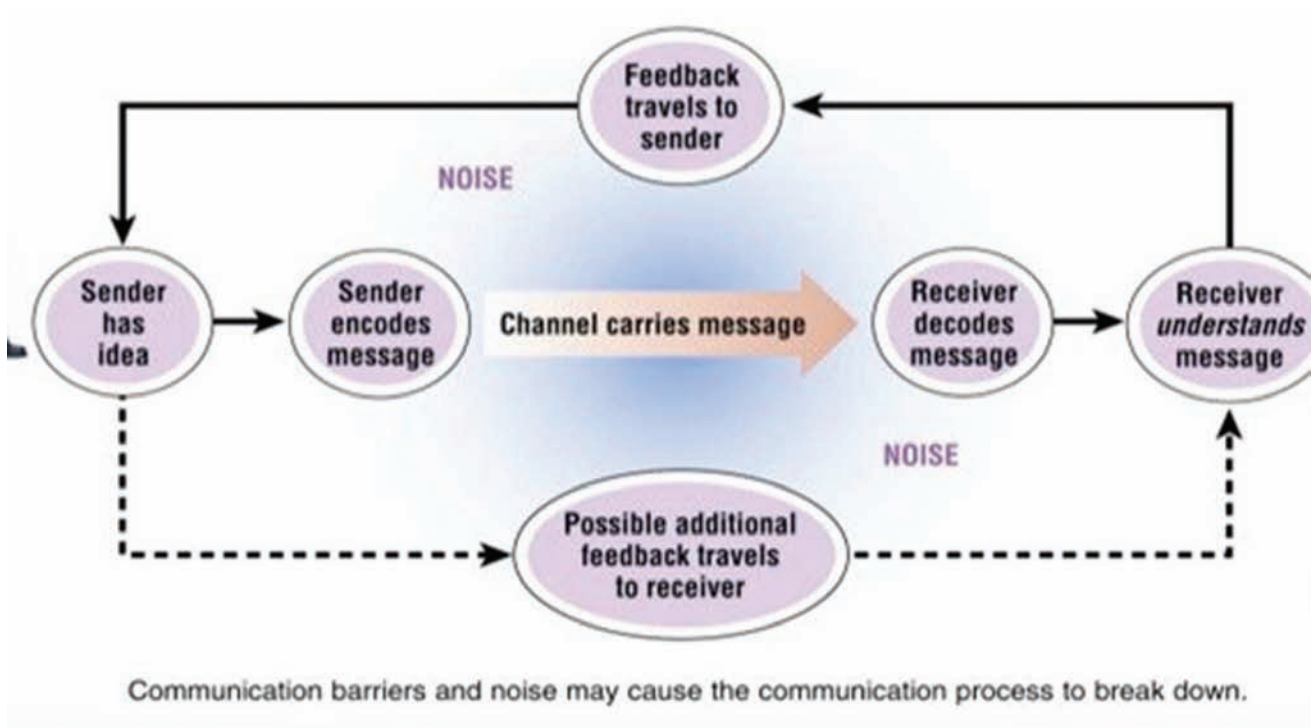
Feedback travels to sender

NOISE

Sender has idea

Sender encodes message

Channel carries message

Receiver decodes message

Receiver *understands* message

NOISE

Possible additional feedback travels to receiver

Communication barriers and noise may cause the communication process to break down.